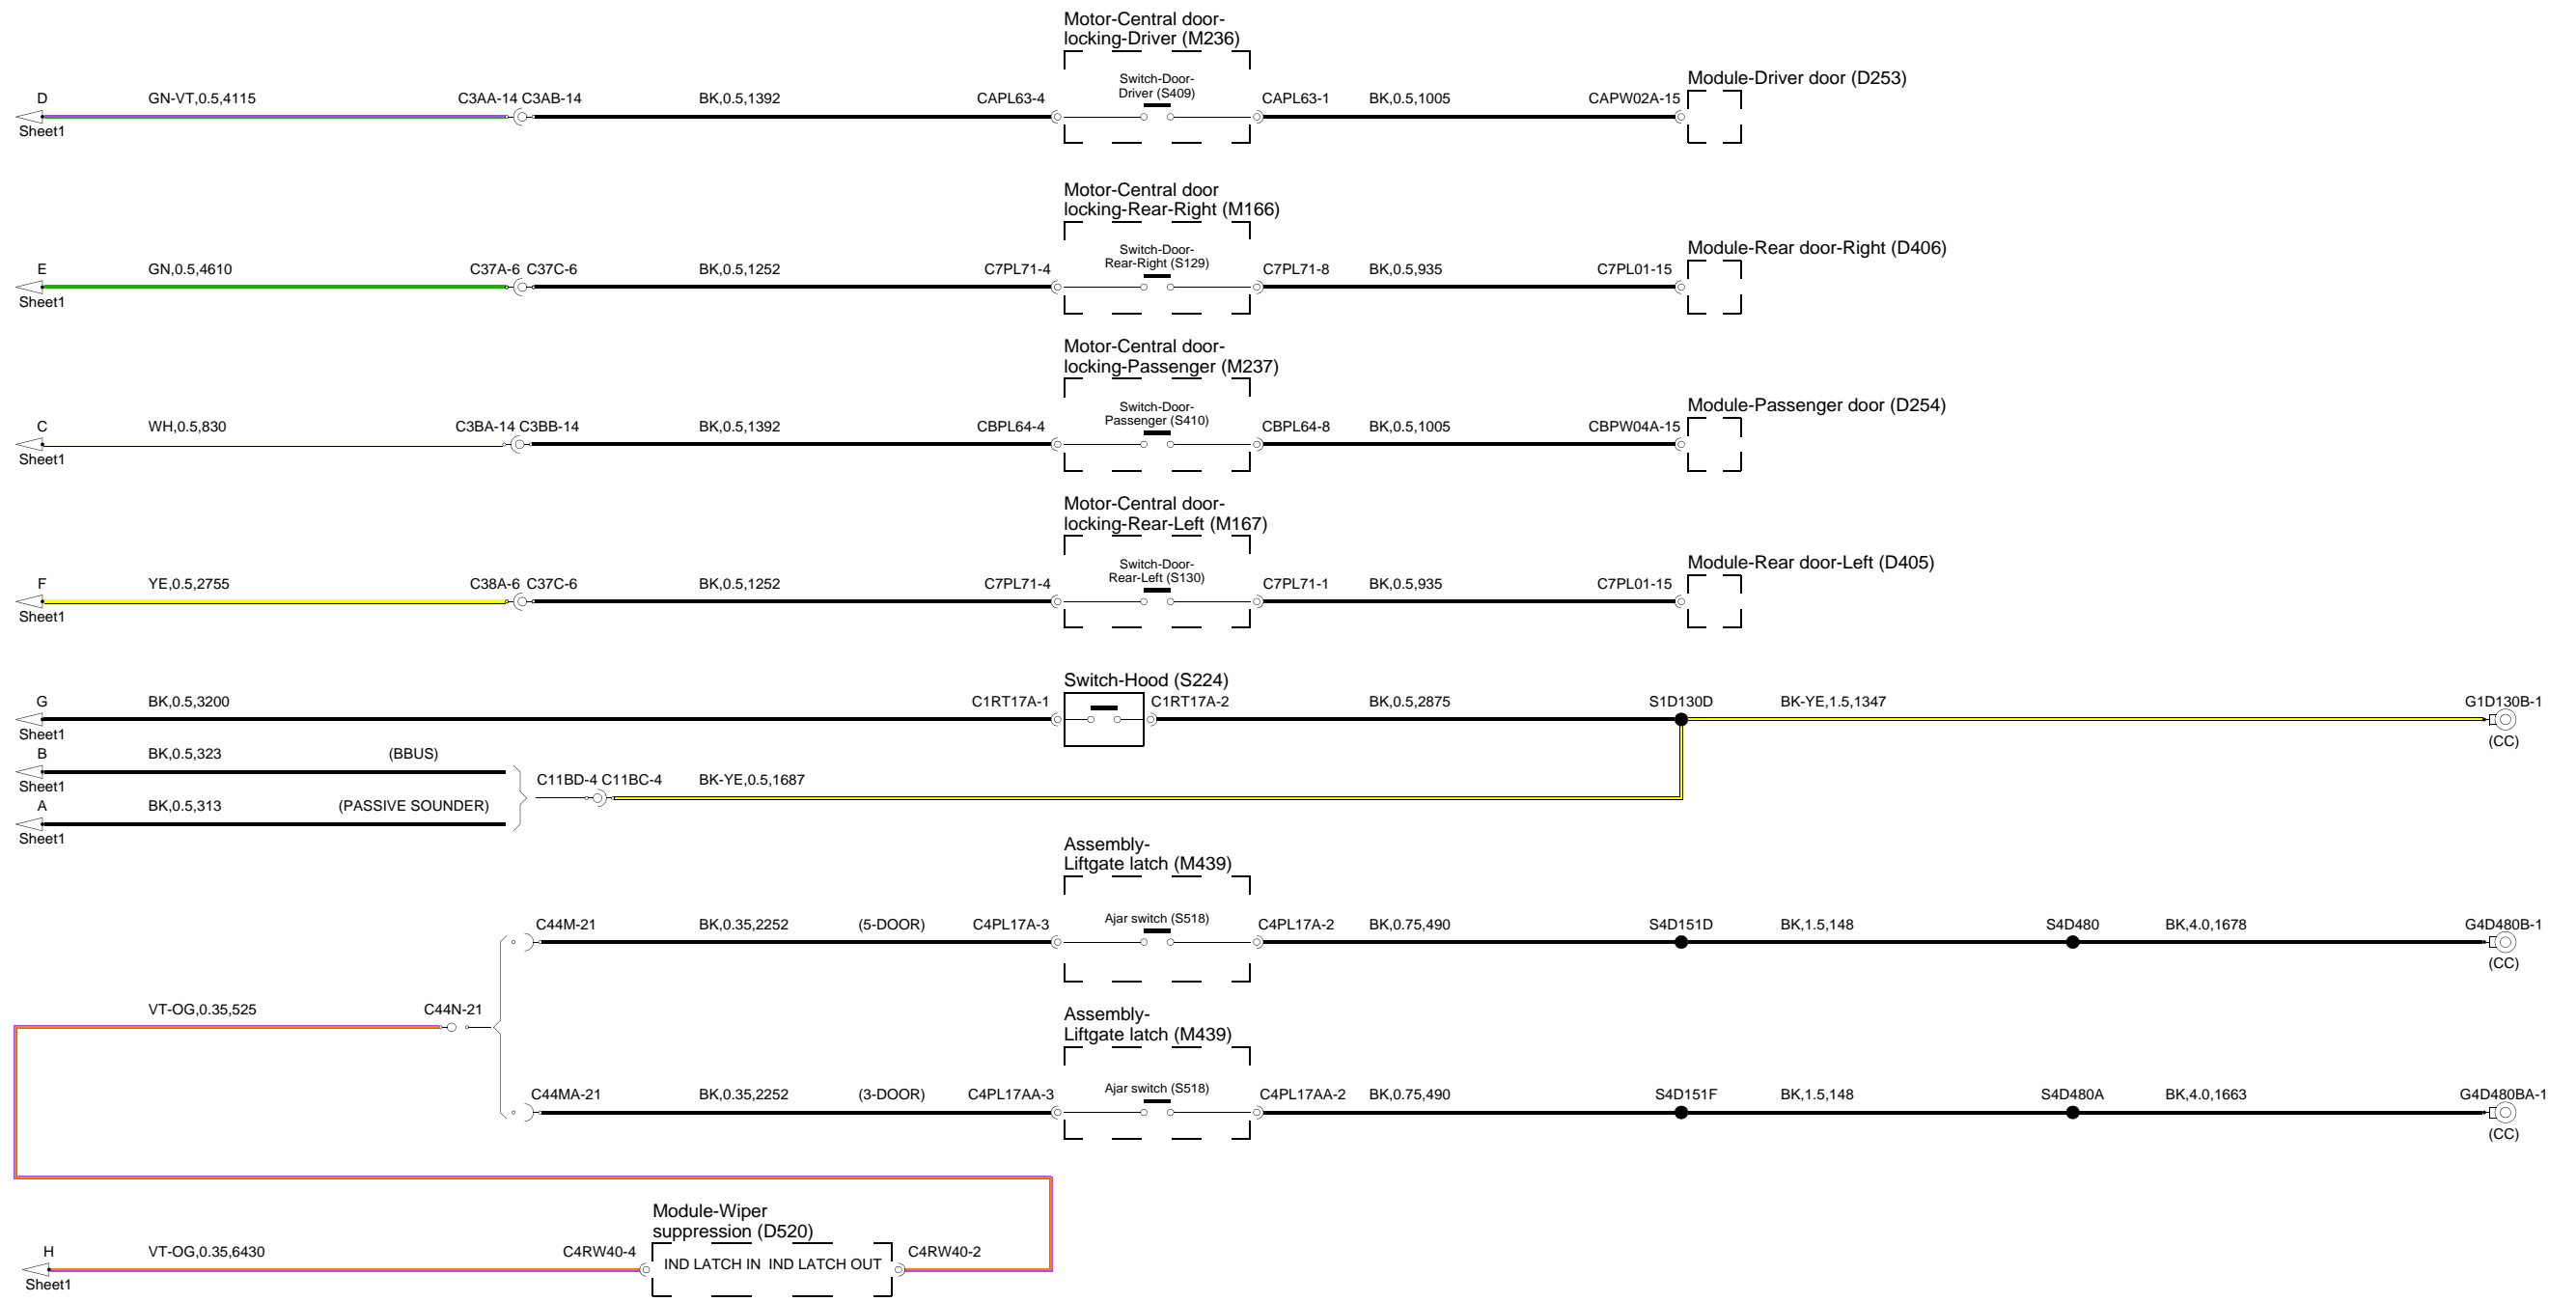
Motor-Central door-locking-Driver (M236)

D
Sheet1
GN-VT,0.5,4115
C3AA-14 C3AB-14
BK,0.5,1392
CAPL63-4
Switch-Door-Driver (S409)
CAPL63-1
BK,0.5,1005
CAPW02A-15
Module-Driver door (D253)

Motor-Central door locking-Rear-Right (M166)

E
Sheet1
GN,0.5,4610
C37A-6 C37C-6
BK,0.5,1252
C7PL71-4
Switch-Door-Rear-Right (S129)
C7PL71-8
BK,0.5,935
C7PL01-15
Module-Rear door-Right (D406)

Motor-Central door-locking-Passenger (M237)

C
Sheet1
WH,0.5,830
C3BA-14 C3BB-14
BK,0.5,1392
CBPL64-4
Switch-Door-Passenger (S410)
CBPL64-8
BK,0.5,1005
CBPW04A-15
Module-Passenger door (D254)

Motor-Central door-locking-Rear-Left (M167)

F
Sheet1
YE,0.5,2755
C38A-6 C37C-6
BK,0.5,1252
C7PL71-4
Switch-Door-Rear-Left (S130)
C7PL71-1
BK,0.5,935
C7PL01-15
Module-Rear door-Left (D405)

Switch-Hood (S224)
G
Sheet1
BK,0.5,3200
C1RT17A-1
C1RT17A-2
BK,0.5,2875
S1D130D
BK-YE,1.5,1347
G1D130B-1
(CC)

B
Sheet1
BK,0.5,323
(BBUS)
C11BD-4 C11BC-4
BK-YE,0.5,1687
A
Sheet1
BK,0.5,313
(PASSIVE SOUNDER)

Assembly-Liftgate latch (M439)
C44M-21
BK,0.35,2252
(5-DOOR)
C4PL17A-3
Ajar switch (S518)
C4PL17A-2
BK,0.75,490
S4D151D
BK,1.5,148
S4D480
BK,4.0,1678
G4D480B-1
(CC)

VT-OG,0.35,525
C44N-21

Assembly-Liftgate latch (M439)
C44MA-21
BK,0.35,2252
(3-DOOR)
C4PL17AA-3
Ajar switch (S518)
C4PL17AA-2
BK,0.75,490
S4D151F
BK,1.5,148
S4D480A
BK,4.0,1663
G4D480BA-1
(CC)

Module-Wiper suppression (D520)
H
Sheet1
VT-OG,0.35,6430
C4RW40-4
IND LATCH IN IND LATCH OUT
C4RW40-2